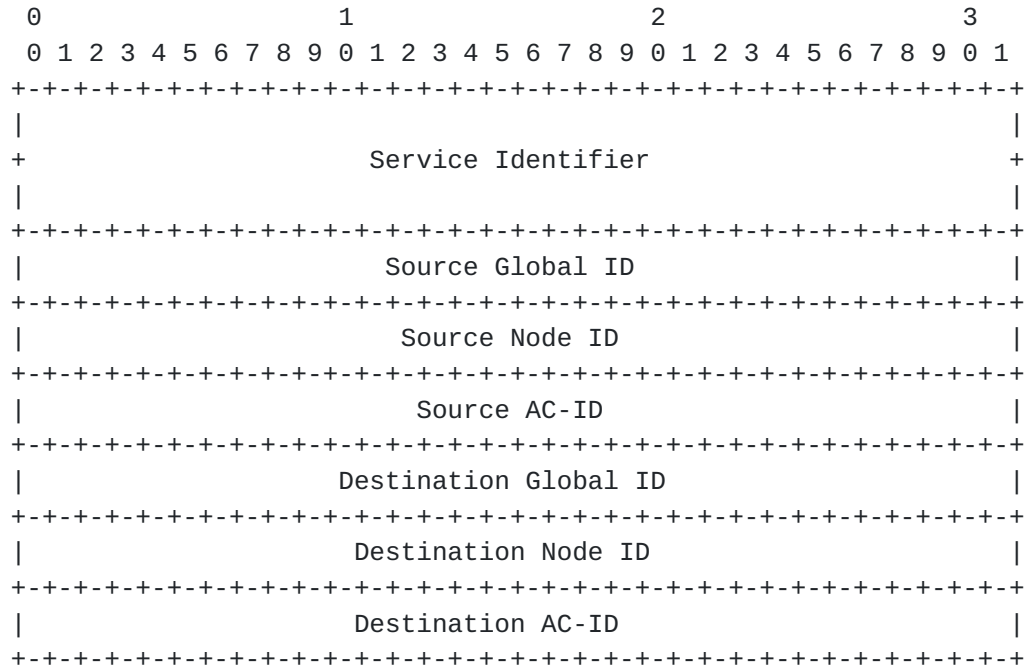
0                   1                   2                   3
 0 1 2 3 4 5 6 7 8 9 0 1 2 3 4 5 6 7 8 9 0 1 2 3 4 5 6 7 8 9 0 1
+-+-+-+-+-+-+-+-+-+-+-+-+-+-+-+-+-+-+-+-+-+-+-+-+-+-+-+-+-+-+-+-+
|                                                               |
+                      Service Identifier                       +
|                                                               |
+-+-+-+-+-+-+-+-+-+-+-+-+-+-+-+-+-+-+-+-+-+-+-+-+-+-+-+-+-+-+-+-+
|                       Source Global ID                        |
+-+-+-+-+-+-+-+-+-+-+-+-+-+-+-+-+-+-+-+-+-+-+-+-+-+-+-+-+-+-+-+-+
|                        Source Node ID                         |
+-+-+-+-+-+-+-+-+-+-+-+-+-+-+-+-+-+-+-+-+-+-+-+-+-+-+-+-+-+-+-+-+
|                         Source AC-ID                          |
+-+-+-+-+-+-+-+-+-+-+-+-+-+-+-+-+-+-+-+-+-+-+-+-+-+-+-+-+-+-+-+-+
|                     Destination Global ID                     |
+-+-+-+-+-+-+-+-+-+-+-+-+-+-+-+-+-+-+-+-+-+-+-+-+-+-+-+-+-+-+-+-+
|                      Destination Node ID                      |
+-+-+-+-+-+-+-+-+-+-+-+-+-+-+-+-+-+-+-+-+-+-+-+-+-+-+-+-+-+-+-+-+
|                      Destination AC-ID                        |
+-+-+-+-+-+-+-+-+-+-+-+-+-+-+-+-+-+-+-+-+-+-+-+-+-+-+-+-+-+-+-+-+